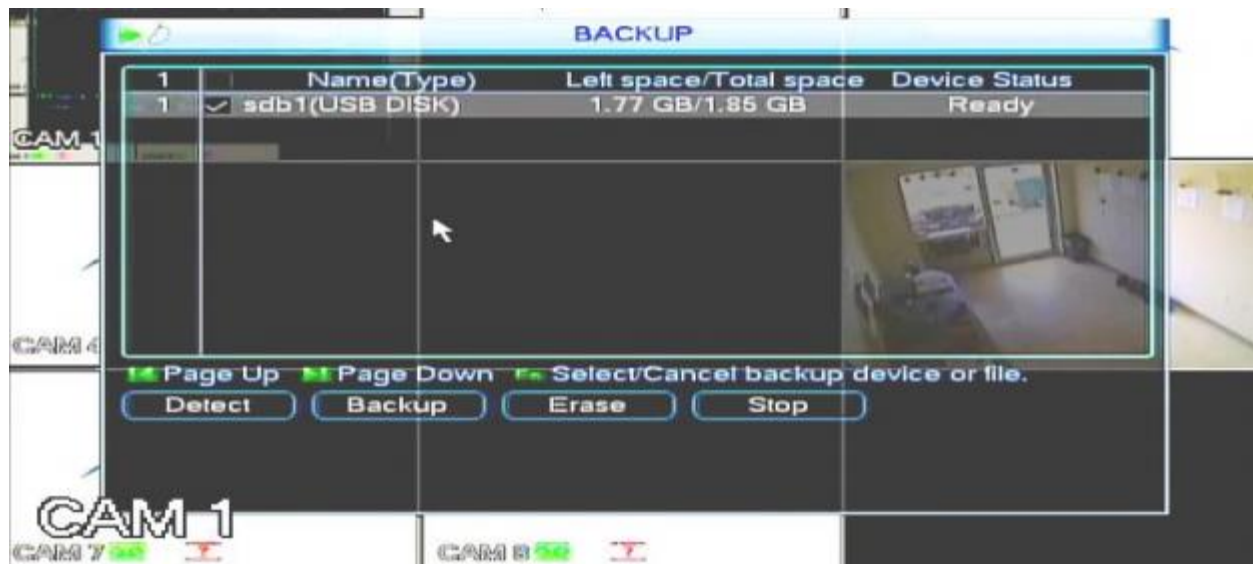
BACKUP

| 1 | | Name(Type) | Left space/Total space | Device Status |
|---|---|---|---|---|
| 1 | ✓ | sdb1(USB DISK) | 1.77 GB/1.85 GB | Ready |

CAM 1

CAM 4

Page Up Page Down Select/Cancel backup device or file.

Detect Backup Erase Stop

CAM 1

CAM 7

CAM 8